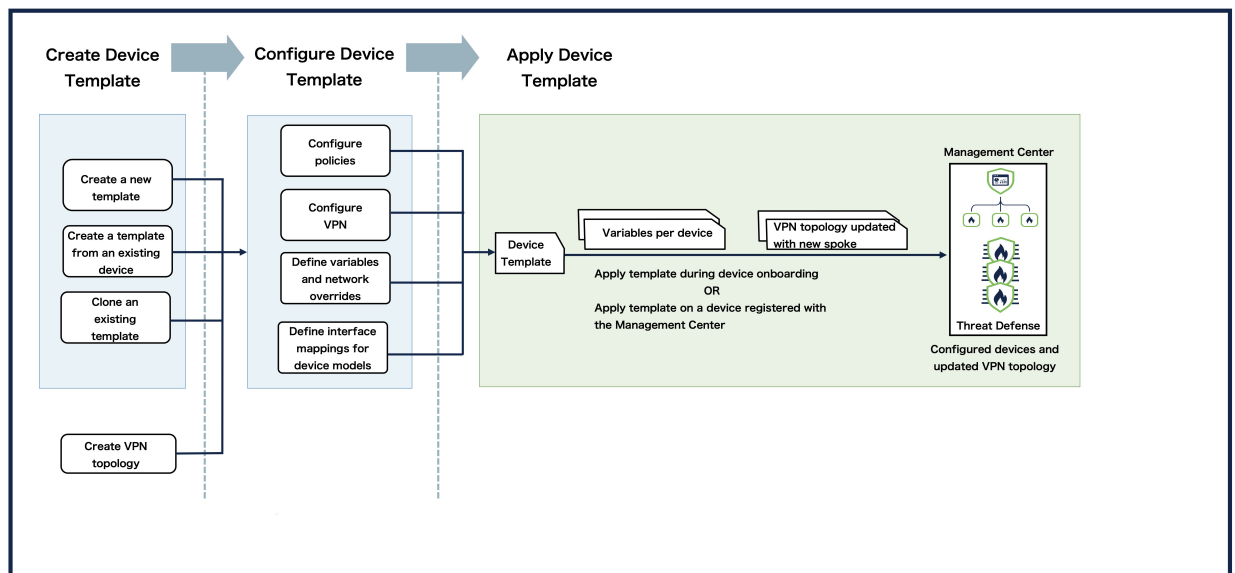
Create Device Template

Configure Device Template

Apply Device Template

Create a new template

Create a template from an existing device

Clone an existing template

Create VPN topology

Configure policies

Configure VPN

Define variables and network overrides

Define interface mappings for device models

Device Template

Variables per device

VPN topology updated with new spoke

Apply template during device onboarding
OR
Apply template on a device registered with the Management Center

Management Center

Threat Defense

Configured devices and updated VPN topology